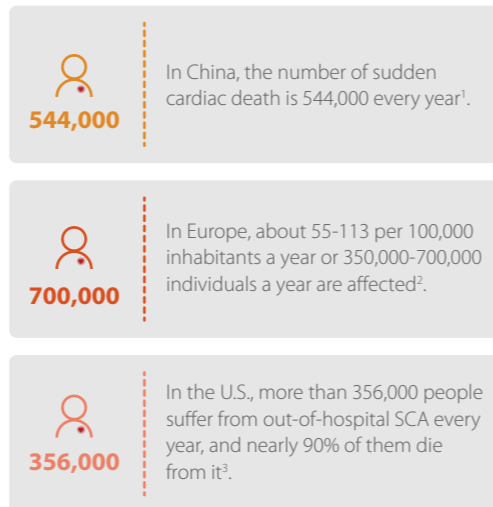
544,000

In China, the number of sudden cardiac death is 544,000 every year$^1$.

700,000

In Europe, about 55-113 per 100,000 inhabitants a year or 350,000-700,000 individuals a year are affected$^2$.

356,000

In the U.S., more than 356,000 people suffer from out-of-hospital SCA every year, and nearly 90% of them die from it$^3$.